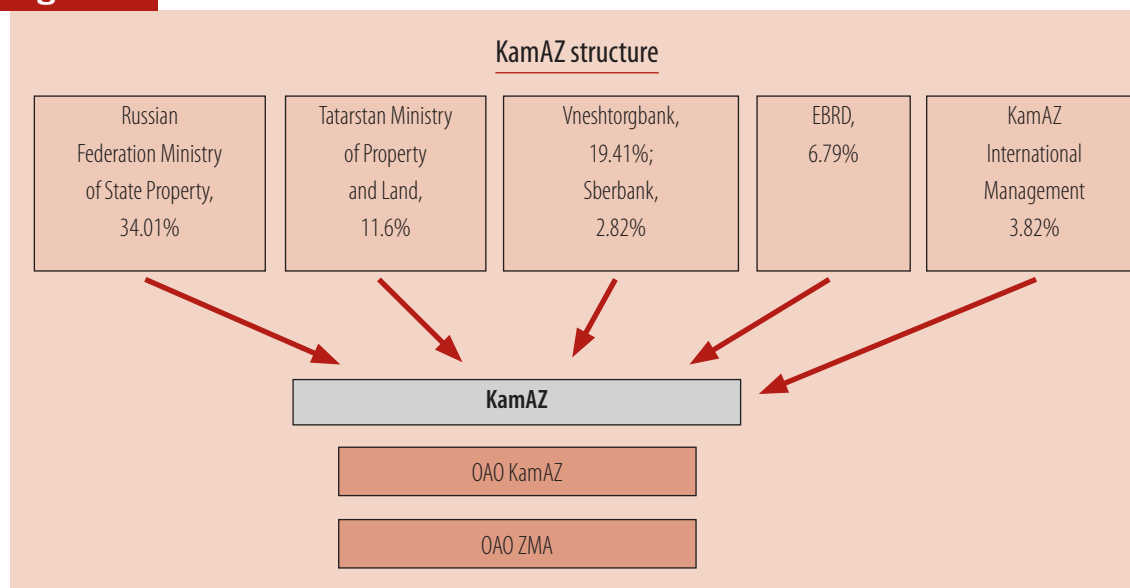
KamAZ structure

Russian Federation Ministry of State Property, 34.01%

Tatarstan Ministry of Property and Land, 11.6%

Vneshtorgbank, 19.41%; Sberbank, 2.82%

EBRD, 6.79%

KamAZ International Management 3.82%

KamAZ

OAO KamAZ

OAO ZMA